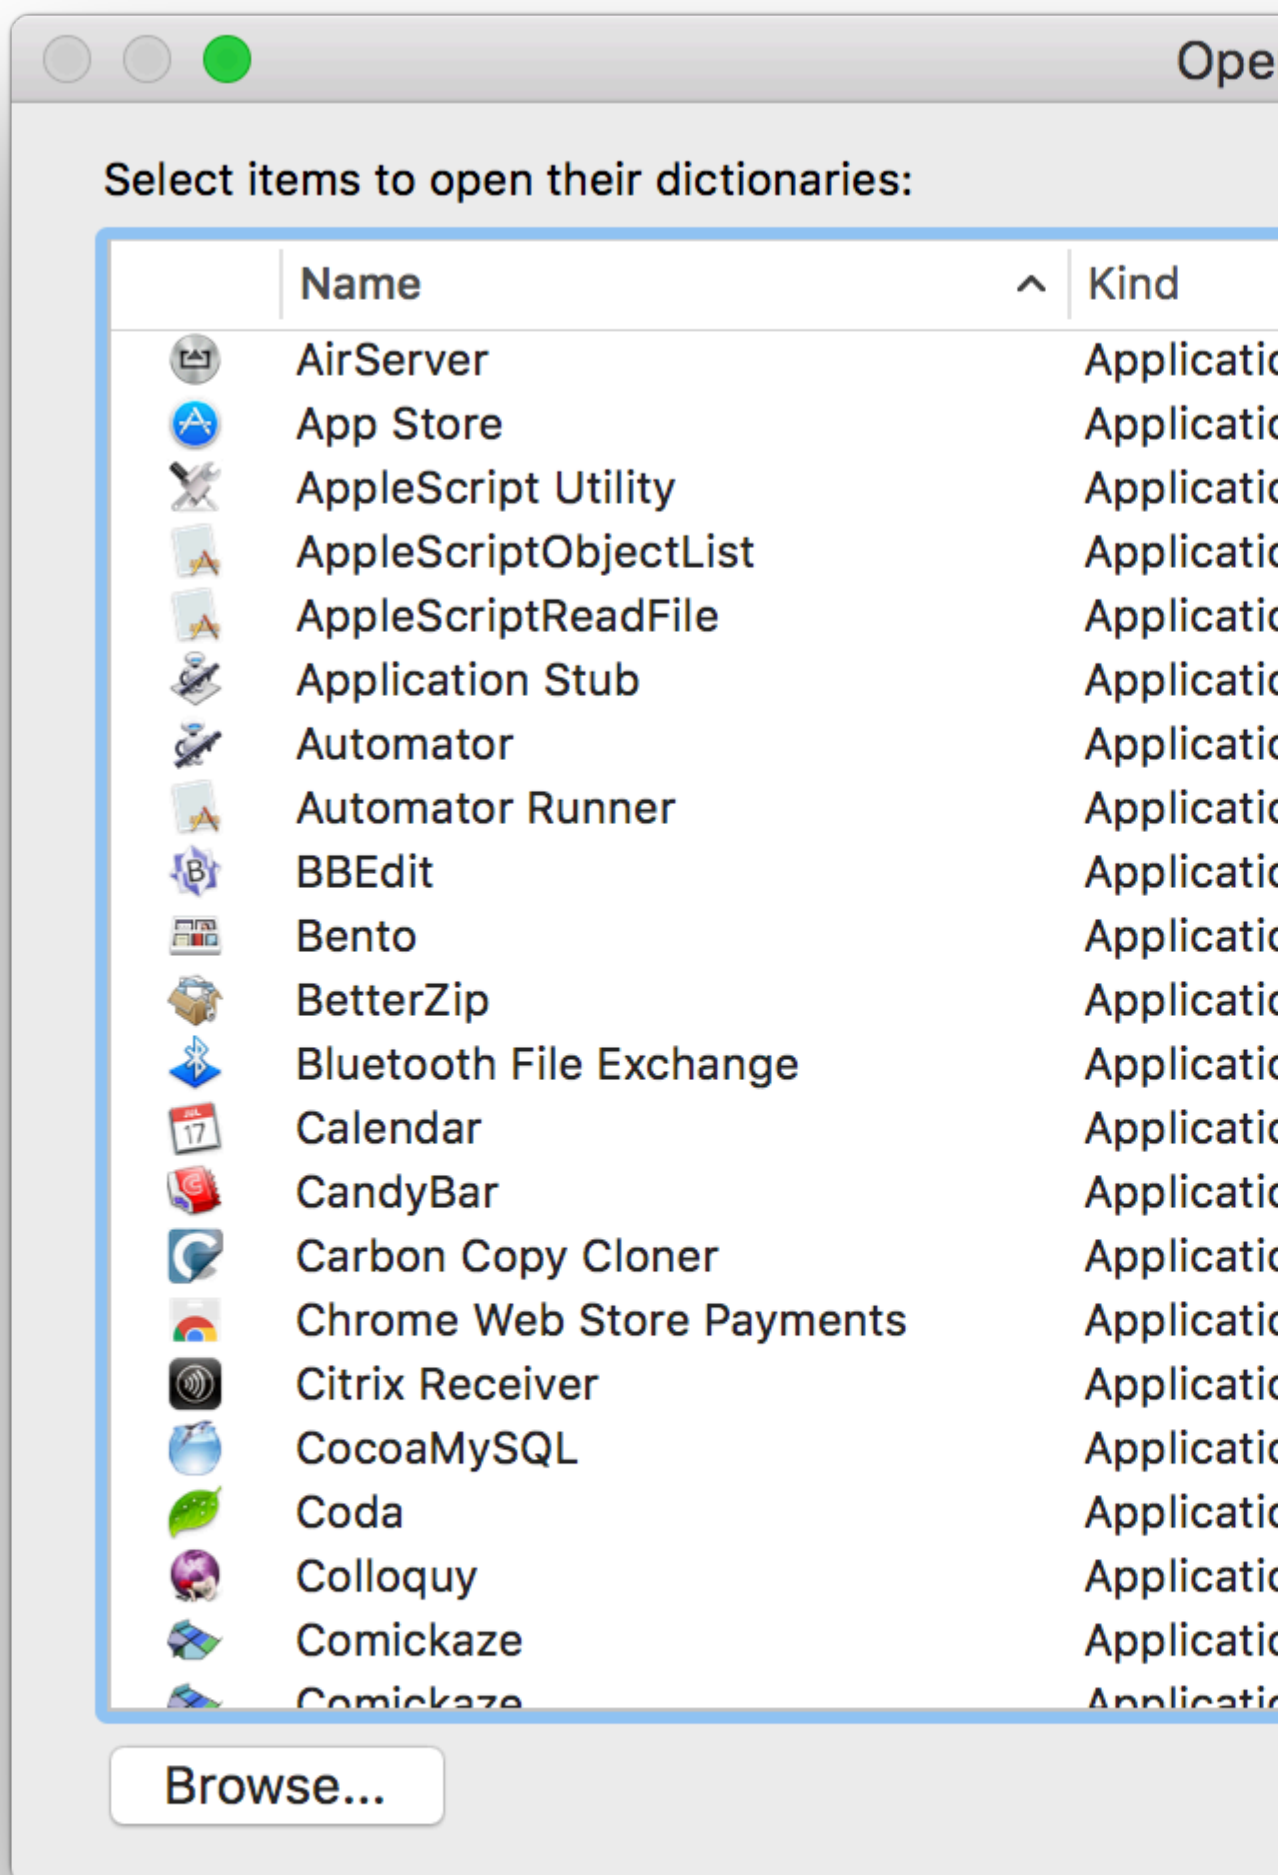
Ope

Select items to open their dictionaries:

| Name | Kind |
|---|---|
| AirServer | Applicati |
| App Store | Applicati |
| AppleScript Utility | Applicati |
| AppleScriptObjectList | Applicati |
| AppleScriptReadFile | Applicati |
| Application Stub | Applicati |
| Automator | Applicati |
| Automator Runner | Applicati |
| BBEdit | Applicati |
| Bento | Applicati |
| BetterZip | Applicati |
| Bluetooth File Exchange | Applicati |
| Calendar | Applicati |
| CandyBar | Applicati |
| Carbon Copy Cloner | Applicati |
| Chrome Web Store Payments | Applicati |
| Citrix Receiver | Applicati |
| CocoaMySQL | Applicati |
| Coda | Applicati |
| Colloquy | Applicati |
| Comickaze | Applicati |
| Comickaze | Applicati |

Browse...